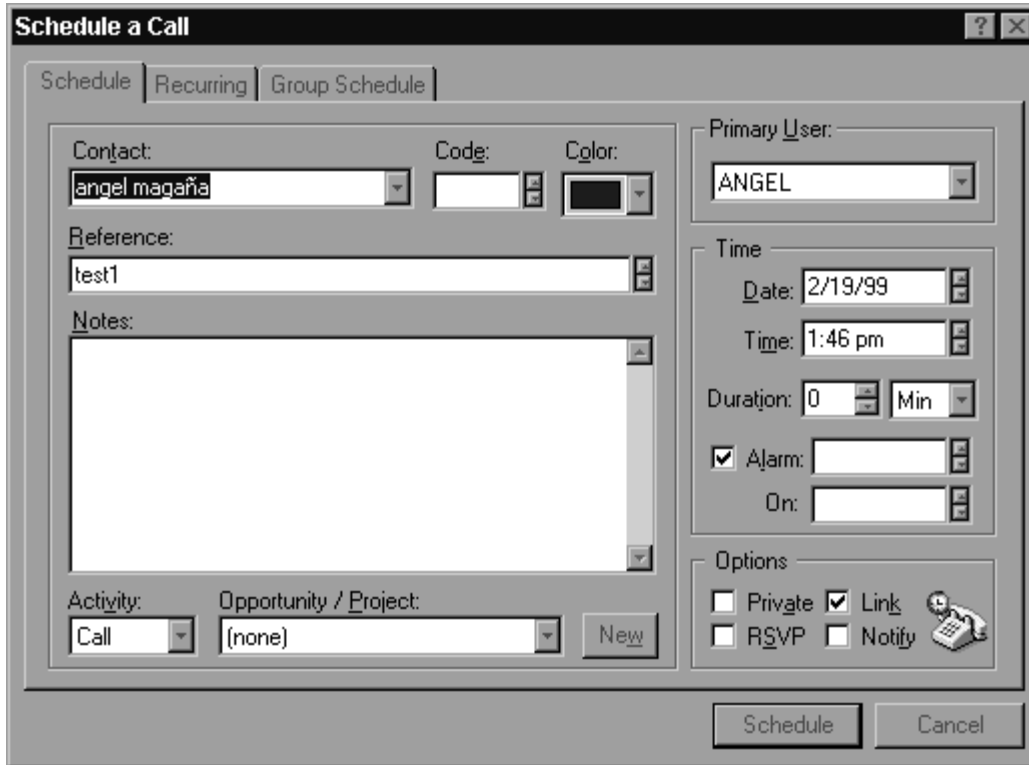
Schedule a Call

?
X

Schedule
Recurring
Group Schedule

Contact:
angel magaña
Code:
Color:

Reference:
test1

Notes:

Activity:
Call
Opportunity / Project:
(none)
New

Primary User:
ANGEL

Time
Date: 2/19/99
Time: 1:46 pm
Duration: 0
Min
Alarm:
On:

Options
Private
Link
RSVP
Notify

Schedule
Cancel